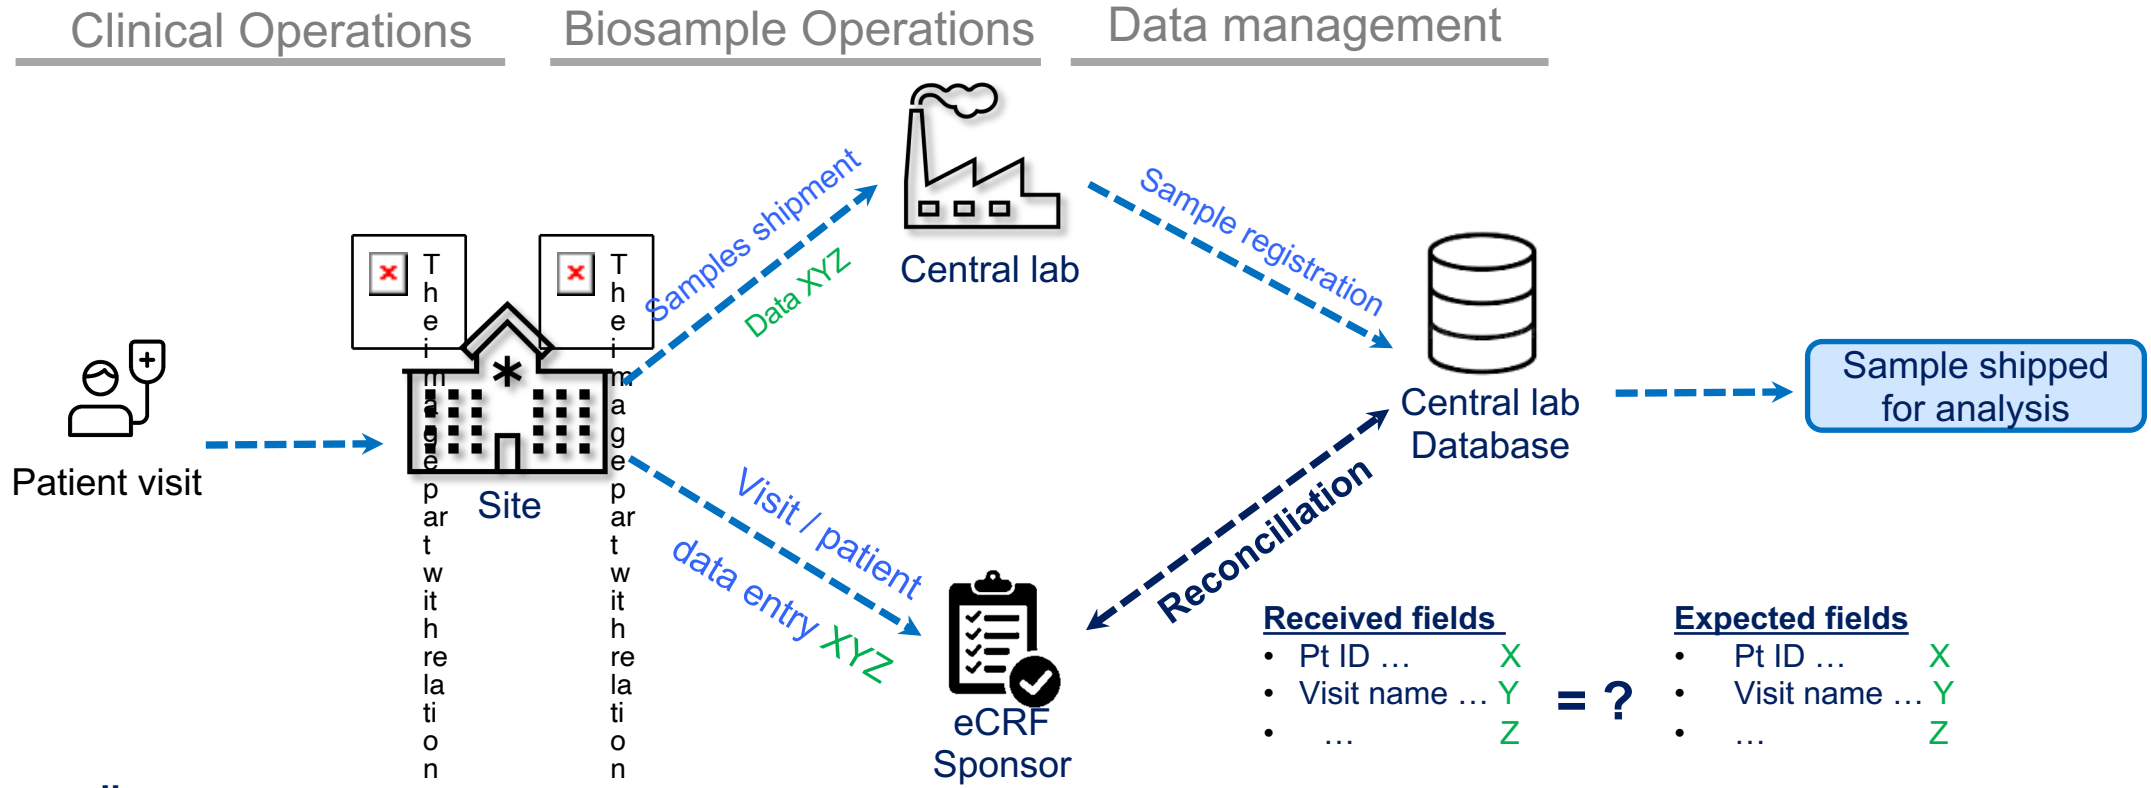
Clinical Operations

Biosample Operations

Data management

Central lab

Samples shipment

Data XYZ

Sample registration

Central lab Database

Sample shipped for analysis

The image part with relation

The image part with relation

Patient visit

Site

Visit / patient

data entry XYZ

Reconciliation

eCRF Sponsor

Received fields
• Pt ID … X
• Visit name … Y
• … Z

= ?

Expected fields
• Pt ID … X
• Visit name … Y
• … Z